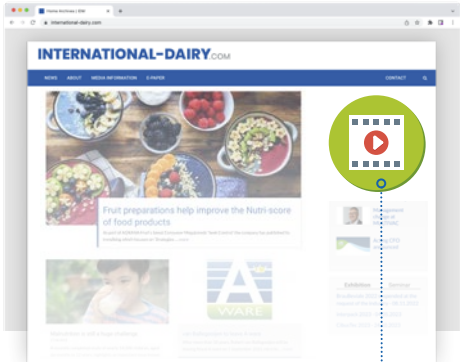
Home Archives | IDM
international-dairy.com

INTERNATIONAL-DAIRY.COM

NEWS ABOUT MEDIA INFORMATION E-PAPER CONTACT

Fruit preparations help improve the Nutri-score of food products

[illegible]

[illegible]

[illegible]

Exhibition

Seminar

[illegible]